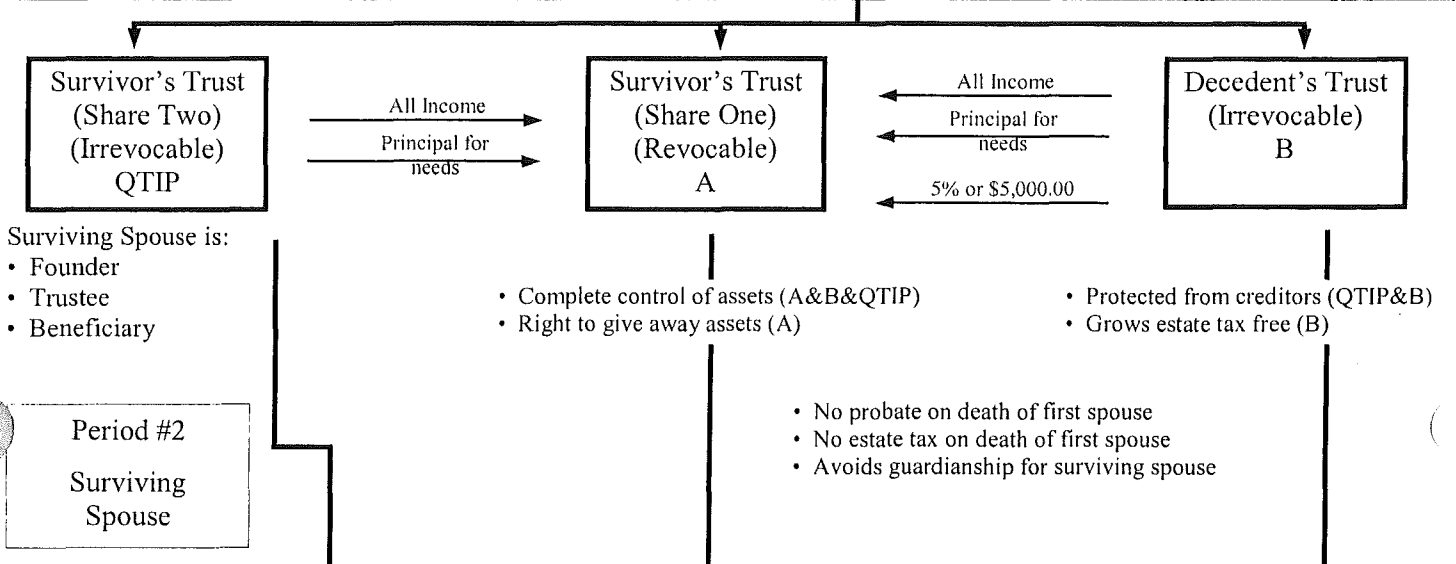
Survivor's Trust
(Share Two)
(Irrevocable)
QTIP

All Income

Principal for needs

Survivor's Trust
(Share One)
(Revocable)
A

All Income

Principal for needs

5% or \$5,000.00

Decedent's Trust
(Irrevocable)
B

Surviving Spouse is:
• Founder
• Trustee
• Beneficiary

• Complete control of assets (A&B&QTIP)
• Right to give away assets (A)

• Protected from creditors (QTIP&B)
• Grows estate tax free (B)

Period #2

Surviving Spouse

• No probate on death of first spouse
• No estate tax on death of first spouse
• Avoids guardianship for surviving spouse